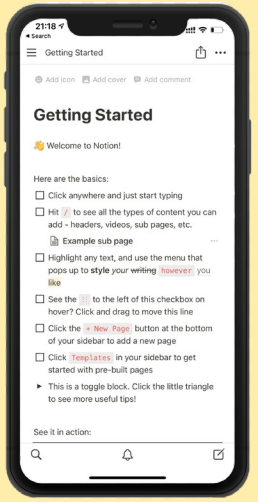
21:18
Getting Started
Add icon Add cover Add comment

Getting Started

👋 Welcome to Notion!

Here are the basics:

☐ Click anywhere and just start typing

☐ Hit / to see all the types of content you can add - headers, videos, sub pages, etc.

Example sub page

☐ Highlight any text, and use the menu that pops up to **style** *your* ~~writing~~ however you like

☐ See the ⋮⋮ to the left of this checkbox on hover? Click and drag to move this line

☐ Click the + New Page button at the bottom of your sidebar to add a new page

☐ Click Templates in your sidebar to get started with pre-built pages

▸ This is a toggle block. Click the little triangle to see more useful tips!

See it in action: